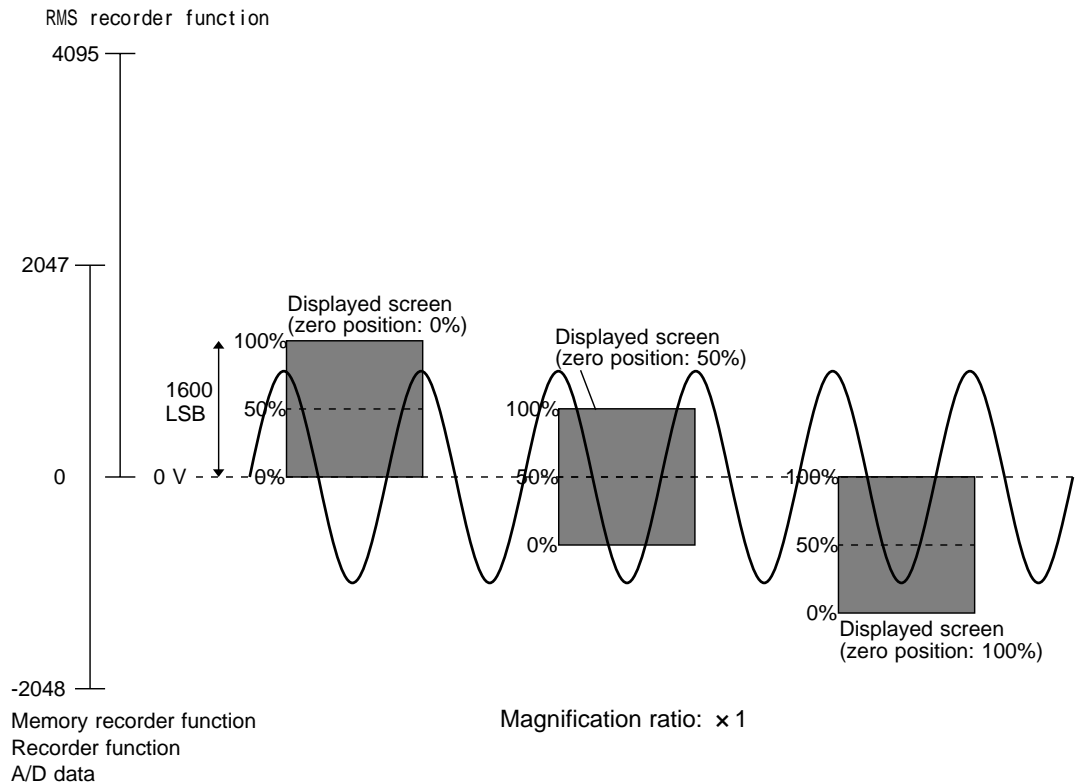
RMS recorder function

4095

2047

0

-2048

Memory recorder function
Recorder function
A/D data

0 V

1600
LSB

Displayed screen
(zero position: 0%)

100%
50%
0%

Displayed screen
(zero position: 50%)

100%
50%
0%

100%
50%
0%

Displayed screen
(zero position: 100%)

Magnification ratio: ×1